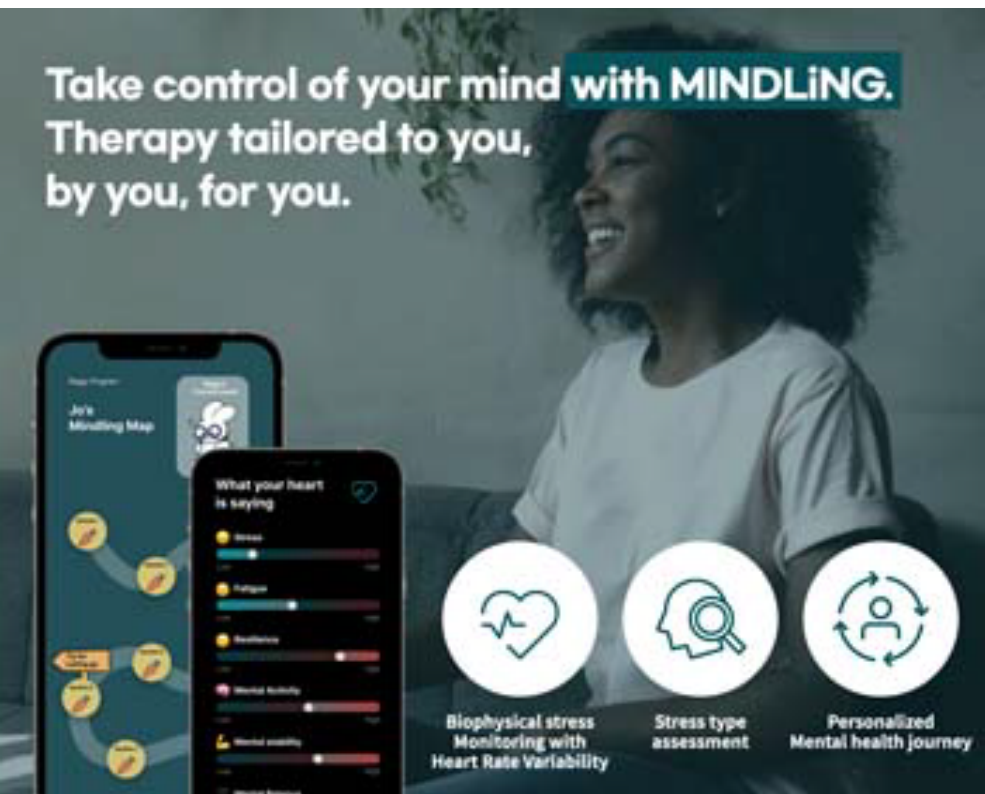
Take control of your mind with MINDLiNG.
Therapy tailored to you, by you, for you.

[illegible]

Jo's Mindling Map

What your heart is saying

Stress

Fatigue

Resilience

Mental Activity

Mental stability

Biophysical stress Monitoring with Heart Rate Variability

Stress type assessment

Personalized Mental health journey